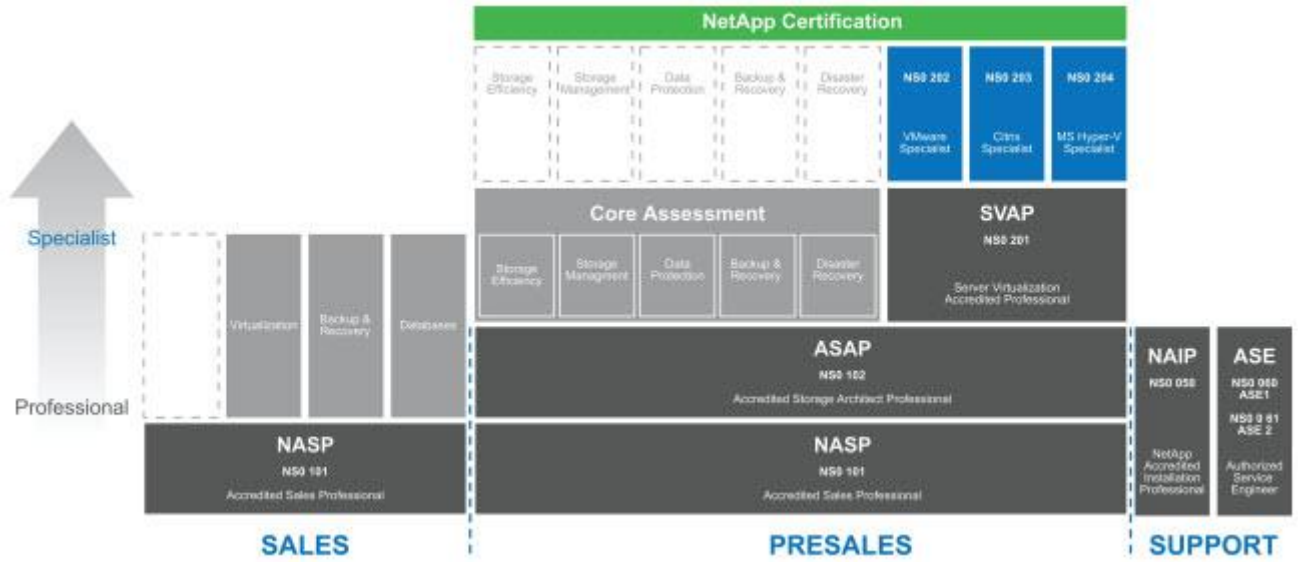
NetApp Certification

Storage Efficiency

Storage Management

Data Protection

Backup & Recovery

Disaster Recovery

NS0 202

VMware Specialist

NS0 203

Citrix Specialist

NS0 204

MS Hyper-V Specialist

Specialist

Professional

Core Assessment

Storage Efficiency

Storage Management

Data Protection

Backup & Recovery

Disaster Recovery

SVAP

NS0 201

Server Virtualization Accredited Professional

Virtualization

Backup & Recovery

Databases

ASAP

NS0 102

Accredited Storage Architect Professional

NAIP

NS0 050

NetApp Accredited Installation Professional

ASE

NS0 060 ASE1

NS0 0 61 ASE 2

Authorized Service Engineer

NASP

NS0 101

Accredited Sales Professional

NASP

NS0 101

Accredited Sales Professional

SALES

PRESALES

SUPPORT